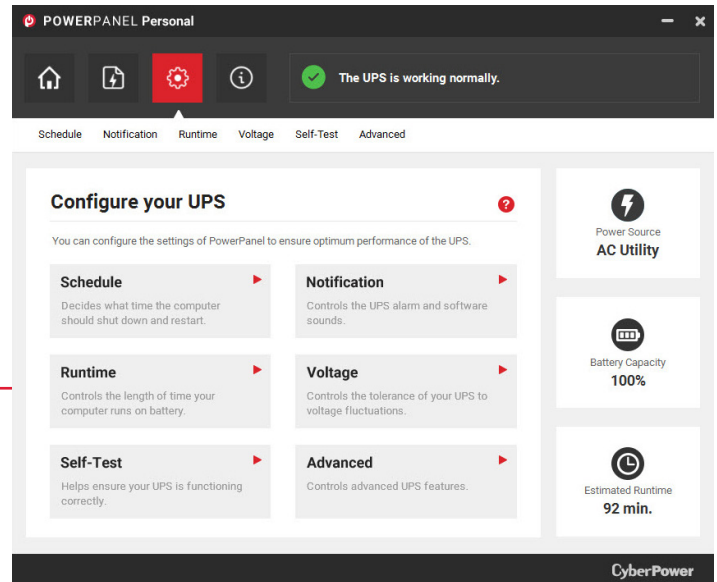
POWERPANEL Personal

The UPS is working normally.

Schedule Notification Runtime Voltage Self-Test Advanced

Configure your UPS

You can configure the settings of PowerPanel to ensure optimum performance of the UPS.

Schedule
Decides what time the computer should shut down and restart.

Notification
Controls the UPS alarm and software sounds.

Runtime
Controls the length of time your computer runs on battery.

Voltage
Controls the tolerance of your UPS to voltage fluctuations.

Self-Test
Helps ensure your UPS is functioning correctly.

Advanced
Controls advanced UPS features.

Power Source
AC Utility

Battery Capacity
100%

Estimated Runtime
92 min.

CyberPower